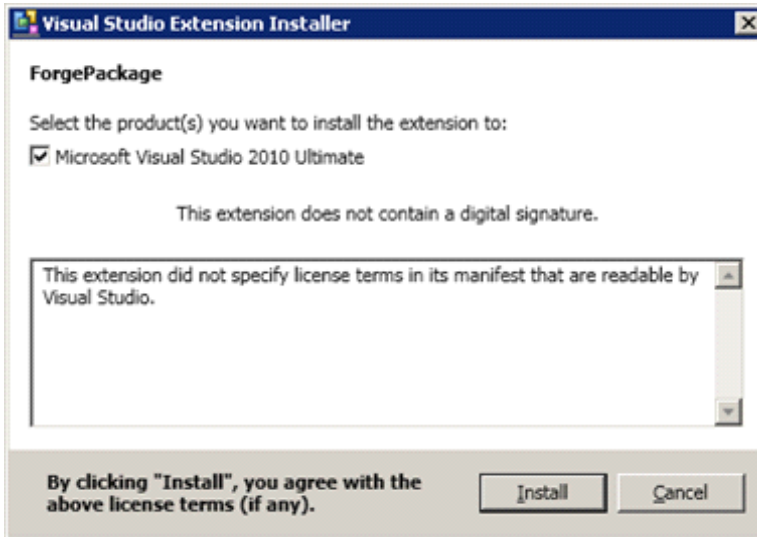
Visual Studio Extension Installer

ForgePackage

Select the product(s) you want to install the extension to:

Microsoft Visual Studio 2010 Ultimate

This extension does not contain a digital signature.

This extension did not specify license terms in its manifest that are readable by Visual Studio.

By clicking "Install", you agree with the above license terms (if any).

Install

Cancel